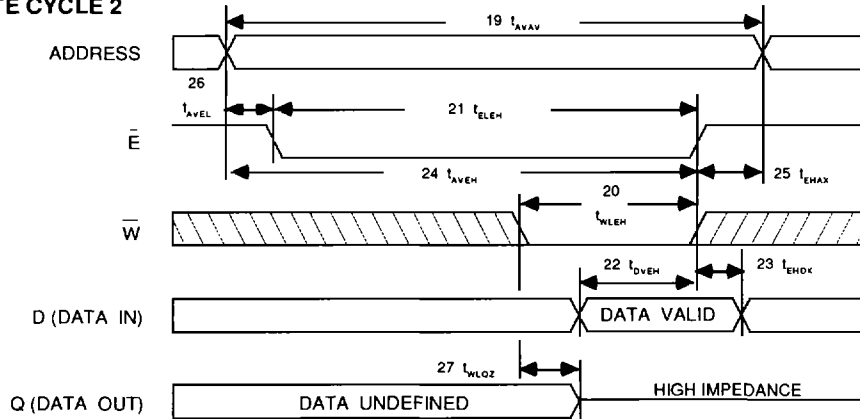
E CYCLE 2

19 $t_{AVAV}$

ADDRESS

26

$t_{AVEL}$

21 $t_{ELEH}$

$\bar{E}$

24 $t_{AVEH}$

25 $t_{EHAX}$

20

$t_{WLEH}$

$\overline{W}$

22 $t_{DVEH}$

23 $t_{EHDX}$

D (DATA IN)

DATA VALID

27 $t_{WLQZ}$

HIGH IMPEDANCE

Q (DATA OUT)

DATA UNDEFINED